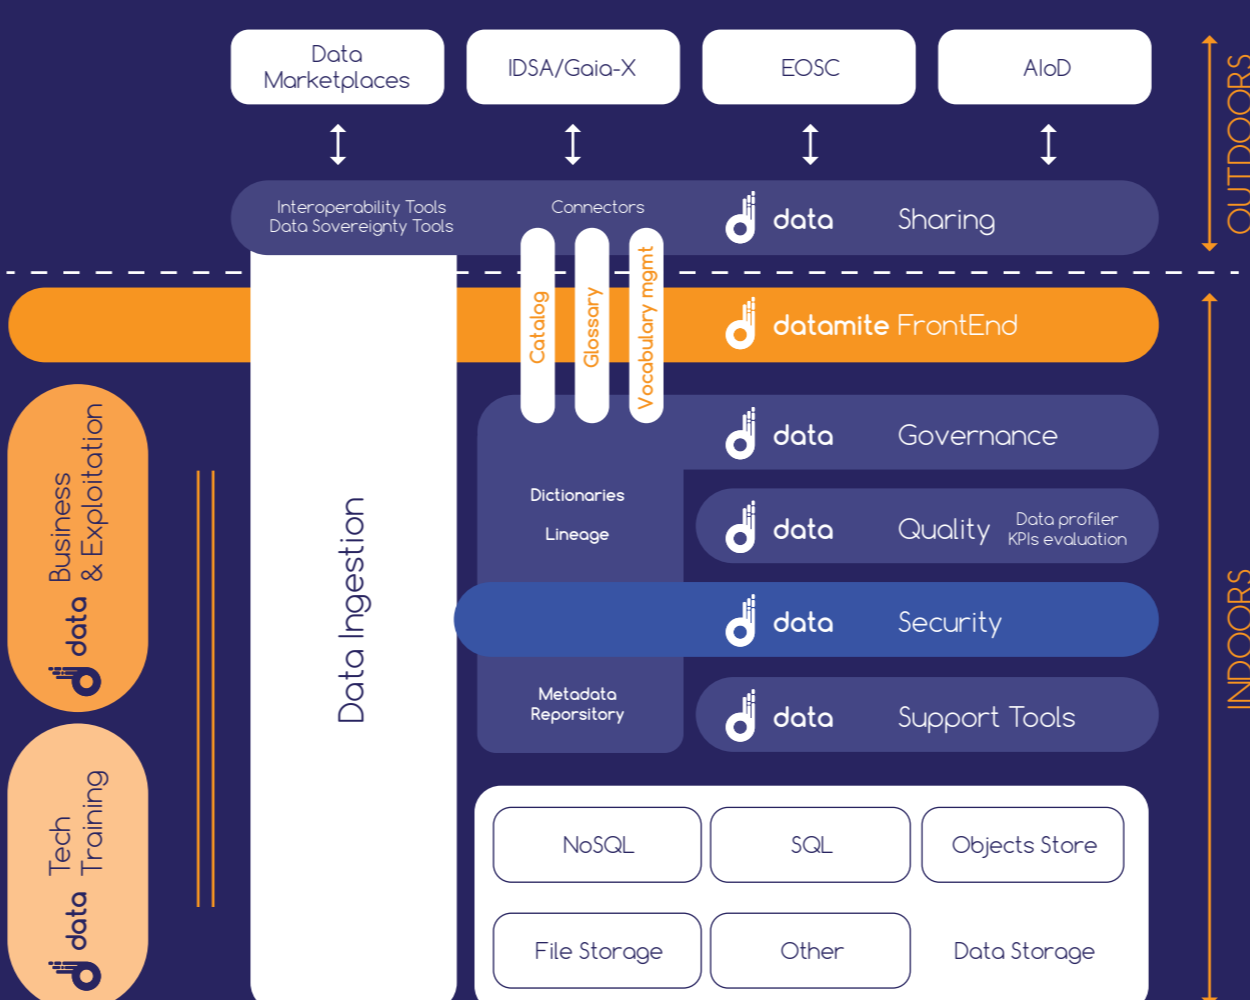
Data Marketplaces

IDSA/Gaia-X

EOSC

AIoD

OUTDOORS

Interoperability Tools
Data Sovereignty Tools

Connectors

data Sharing

Catalog

Glossary

Vocabulary mgmt

datamite FrontEnd

data Governance

Dictionaries

Lineage

data Quality

Data profiler
KPIs evaluation

data Security

Metadata
Reporsitory

data Support Tools

INDOORS

Business & Exploitation
data

Tech Training
data

Data Ingestion

NoSQL

SQL

Objects Store

File Storage

Other

Data Storage